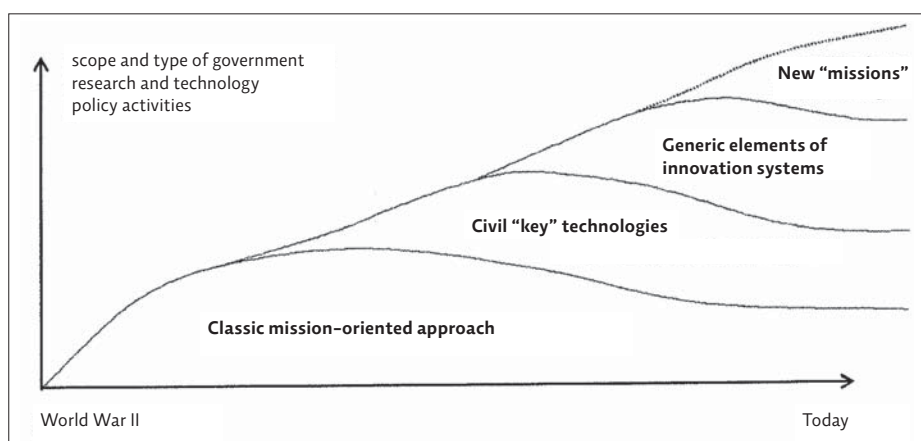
scope and type of government research and technology policy activities

New “missions”

Generic elements of innovation systems

Civil “key” technologies

Classic mission-oriented approach

World War II

Today